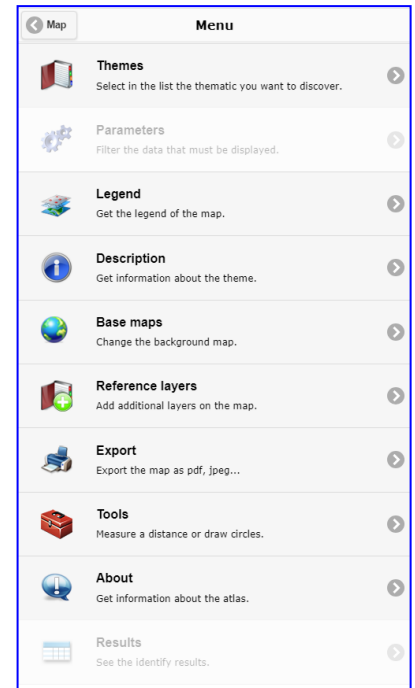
Map

Menu

Themes
Select in the list the thematic you want to discover.

Parameters
Filter the data that must be displayed.

Legend
Get the legend of the map.

Description
Get information about the theme.

Base maps
Change the background map.

Reference layers
Add additional layers on the map.

Export
Export the map as pdf, jpeg...

Tools
Measure a distance or draw circles.

About
Get information about the atlas.

Results
See the identify results.